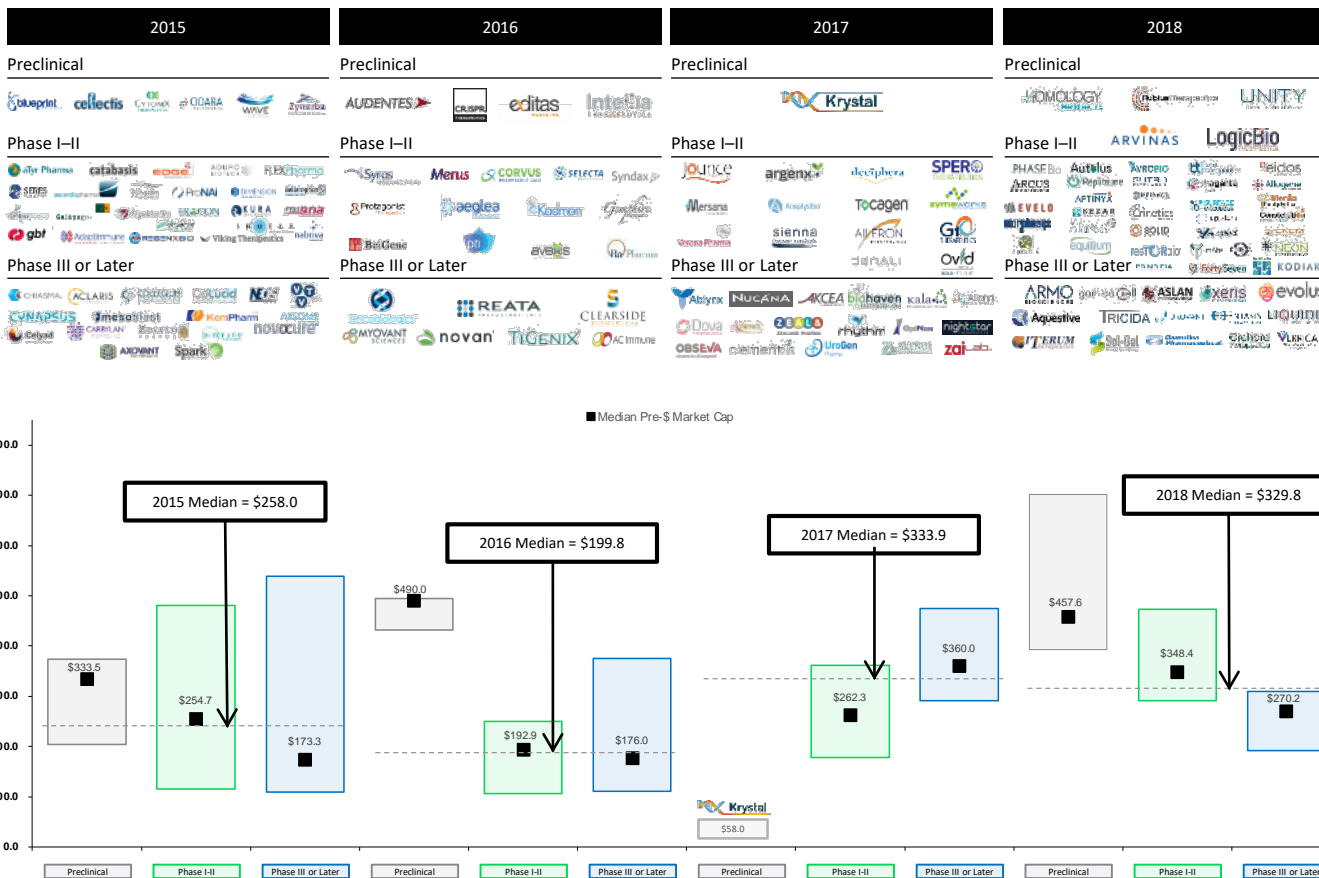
2015

Preclinical

blueprint cellectis CytomX ODAKA WAVE Zymeworks

Phase I–II

aTyr Pharma catabasis EDGE ADURO REGENXBIO SERES ProNAi DIMENSION gbt Adaptimmune Viking Therapeutics KURA

Phase III or Later

CHIASMA ACLARIS Collegium CYNAPSUS mesoblast KemPharm AXSOME Celyad CARBYLAN novocure AXOVANT Spark

2016

Preclinical

AUDENTES CRISPR editas Intellia

Phase I–II

Syros Merus CORVUS SELECTA Syndax Protagonist aeglea Kadmon BeiGene ptI avexis Ra Pharma

Phase III or Later

REATA CLEARSIDE MYOVANT novan TiGENIX AC Immune

2017

Preclinical

Krystal

Phase I–II

Jounce argenx deciphera SPERO Mersana Tocagen zymeworks sienna ALLENA G1 THERAPEUTICS DENALI ovid

Phase III or Later

Ablynx NUCANA AKCEA biohaven kala Dova ZEALAND rhythm nightstar OBSEVA clementia UroGen zai lab

2018

Preclinical

HOMOLOGY UNITY ARVINAS LogicBio

Phase I–II

PHASEBio Autolus AVROBIO eidos ARCUS EVELO KEZAR equillium SOLID NEON

Phase III or Later

ARMO ASLAN xeris evolus Aquestive TRICIDA LIQUIDIA ITERUM Sol-Gel

■ Median Pre-$ Market Cap

2015 Median = $258.0

2016 Median = $199.8

2017 Median = $333.9

2018 Median = $329.8

$333.5 $254.7 $173.3 $490.0 $192.9 $176.0 Krystal $58.0 $262.3 $360.0 $457.6 $348.4 $270.2

0.0

Preclinical Phase I-II Phase III or Later Preclinical Phase I-II Phase III or Later Preclinical Phase I-II Phase III or Later Preclinical Phase I-II Phase III or Later